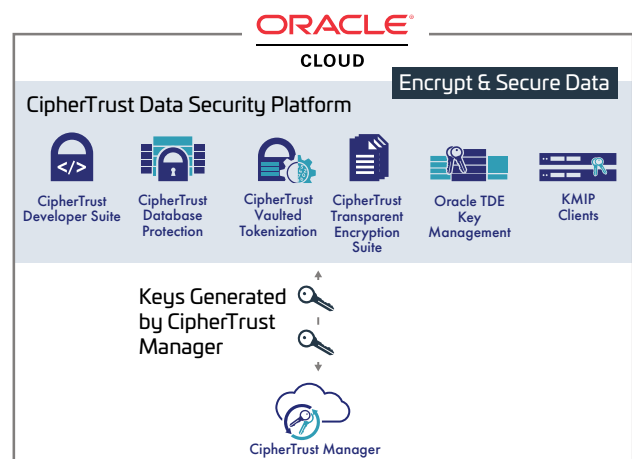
ORACLE®
CLOUD

Encrypt & Secure Data

CipherTrust Data Security Platform

CipherTrust Developer Suite

CipherTrust Database Protection

CipherTrust Vaulted Tokenization

CipherTrust Transparent Encryption Suite

Oracle TDE Key Management

KMIP Clients

Keys Generated by CipherTrust Manager

CipherTrust Manager